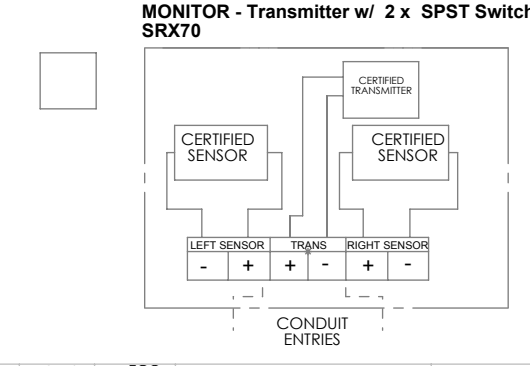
MONITOR - Transmitter w/ 2 x SPST Switch
SRX70

CERTIFIED TRANSMITTER

CERTIFIED SENSOR

CERTIFIED SENSOR

| LEFT SENSOR | | TRANS | | RIGHT SENSOR | |
|---|---|---|---|---|---|
| - | + | + | - | + | - |

CONDUIT ENTRIES